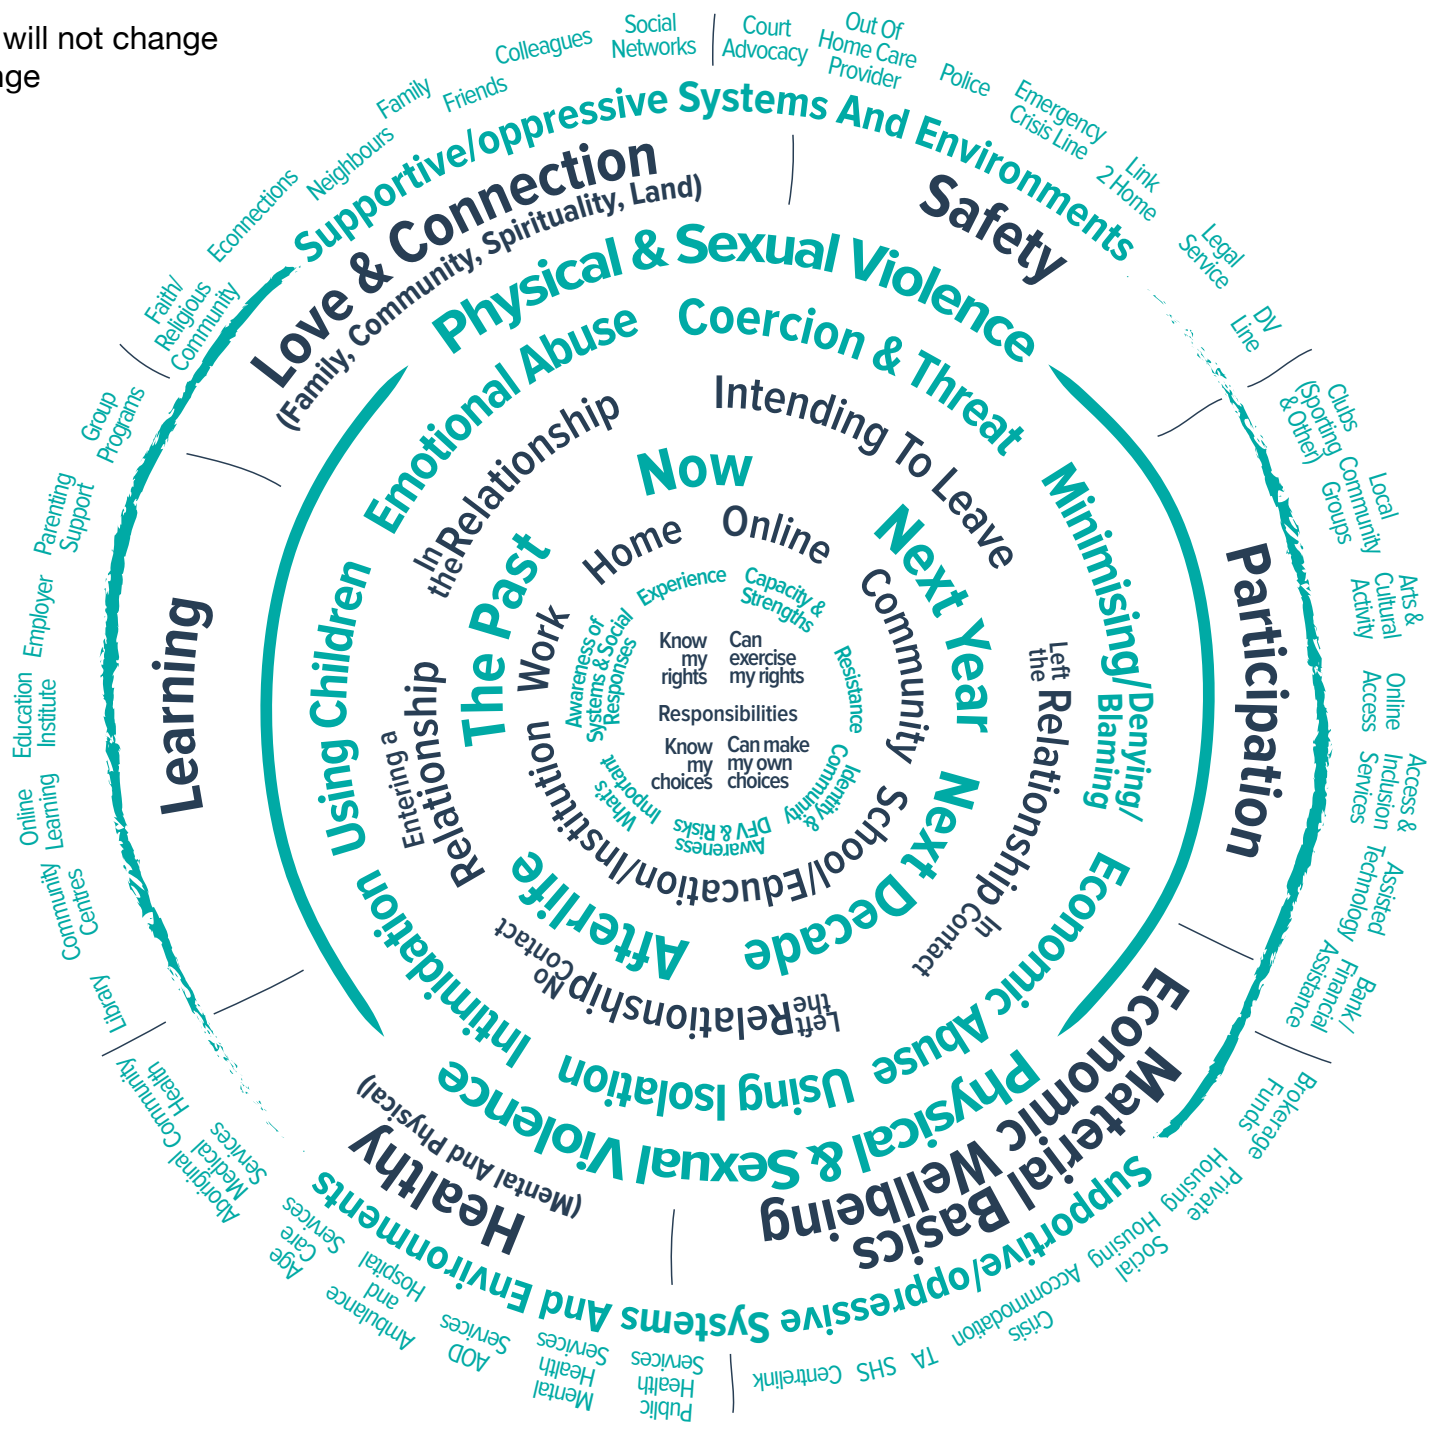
will not change
nge

Social Networks
Court Advocacy
Out Of Home Care Provider
Police
Emergency Crisis Line
Link 2 Home
Legal Service
DV Line
Clubs (Sporting & Other)
Local Community Groups
Arts & Cultural Activity
Online Access
Access & Inclusion Services
Assisted Technology
Bank/ Financial Assistance
Brokerage Funds
Private Housing
Social Housing
Crisis Accommodation
TA
SHS
Centrelink
Public Health Services
Mental Health Services
AOD Services
Ambulance and Hospital
Age Care Services
Medical Services
Aboriginal Community Health
Library
Community Centres
Online Learning
Education Institute
Employer
Parenting Support
Group Programs
Faith/ Religious Community
Econnections
Neighbours
Family
Friends
Colleagues

Supportive/oppressive Systems And Environments
Safety
Participation
Material Basics
Economic Wellbeing
Supportive/oppressive Systems And Environments
Healthy
(Mental And Physical)
Learning
Love & Connection
(Family, Community, Spirituality, Land)

Physical & Sexual Violence
Coercion & Threat
Minimising/Denying/ Blaming
Economic Abuse
Physical & Sexual Violence
Using Isolation
Intimidation
Using Children
Emotional Abuse

Intending To Leave
Left the Relationship
In Contact
Left the Relationship
No Contact
Entering a Relationship
In the Relationship

Now
Next Year
Next Decade
Afterlife
The Past

Online
Community
School/Education/Institution
Work
Home

Experience
Capacity & Strengths
Resistance
Identity & Community
DFV & Risks Awareness
Whats Important
Awareness of Systems & Social Responses

Know my rights
Can exercise my rights
Responsibilities
Know my choices
Can make my own choices